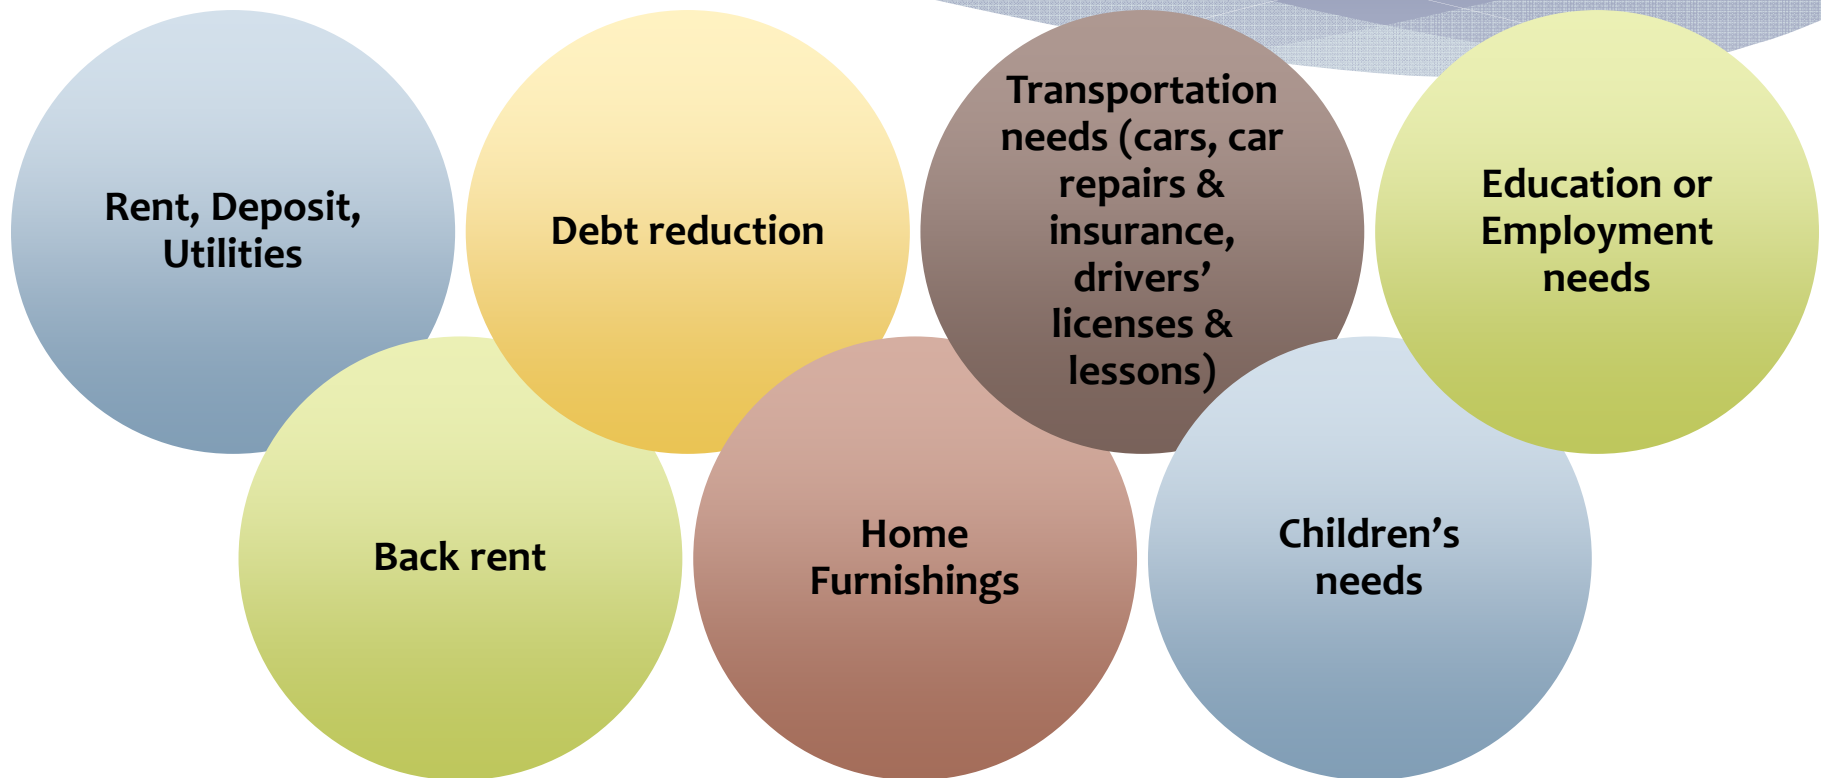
Rent, Deposit, Utilities

Debt reduction

Transportation needs (cars, car repairs & insurance, drivers' licenses & lessons)

Education or Employment needs

Back rent

Home Furnishings

Children's needs